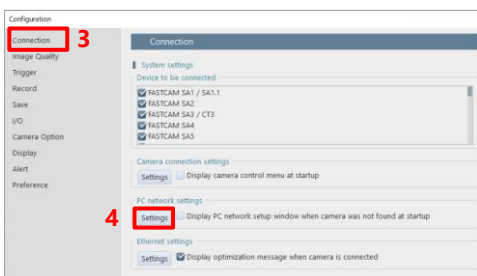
Configuration

Connection 3
Image Quality
Trigger
Record
Save
I/O
Camera Option
Display
Alert
Preference

Connection

System settings
Device to be connected
FASTCAM SA1 / SA1.1
FASTCAM SA2
FASTCAM SA3 / CT3
FASTCAM SA4
FASTCAM SA5

Camera connection settings
Settings Display camera control menu at startup

PC network settings
4 Settings Display PC network setup window when camera was not found at startup

Ethernet settings
Settings Display optimization message when camera is connected